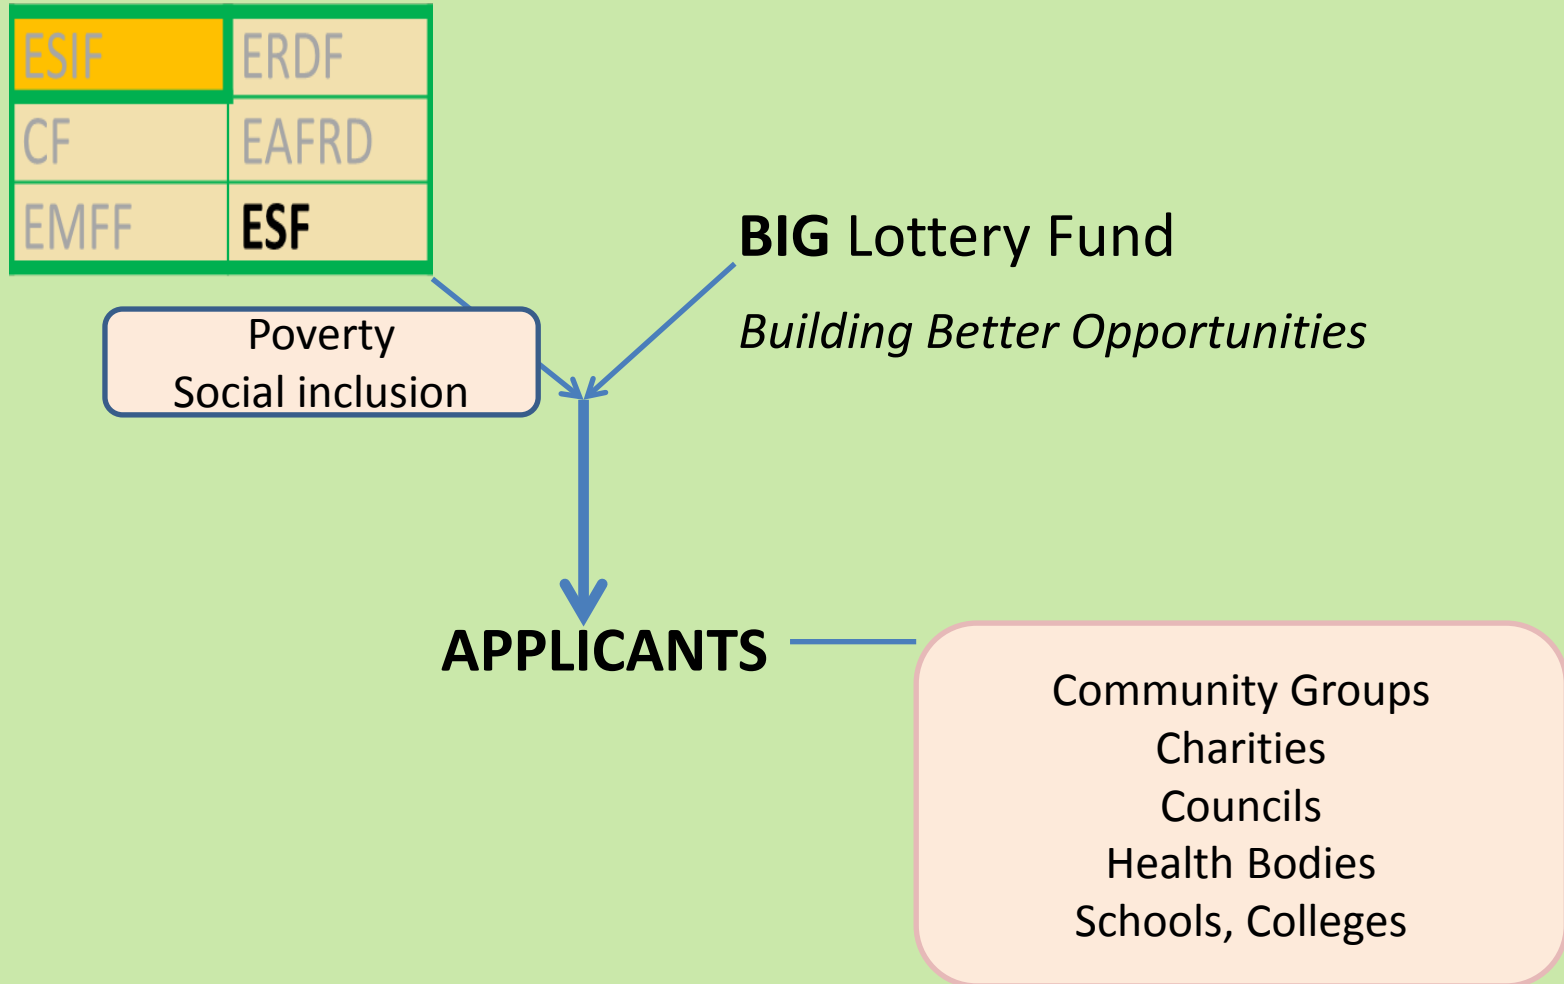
| ESIF | ERDF |
|---|---|
| CF | EAFRD |
| EMFF | ESF |

Poverty
Social inclusion

BIG Lottery Fund

Building Better Opportunities

APPLICANTS

Community Groups
Charities
Councils
Health Bodies
Schools, Colleges